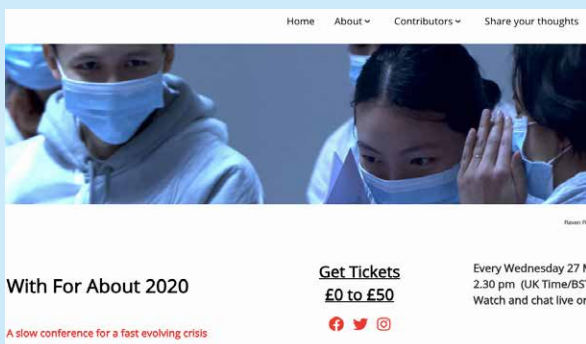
Home About Contributors Share your thoughts

Raven P

With For About 2020

A slow conference for a fast evolving crisis

Get Tickets
£0 to £50

Every Wednesday 27 M
2.30 pm (UK Time/BST
Watch and chat live or